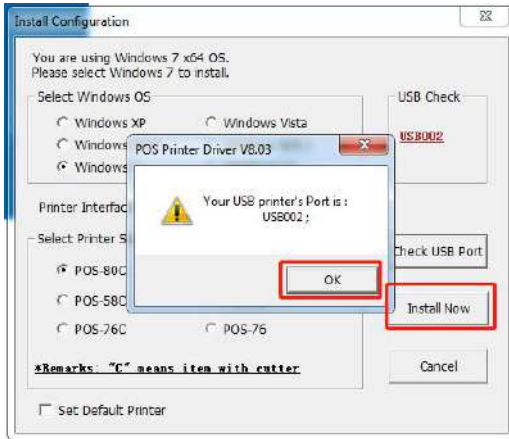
Install Configuration

You are using Windows 7 x64 OS.
Please select Windows 7 to install.

Select Windows OS

Windows XP

Windows Vista

Windows

Windows

USB Check

USB002

POS Printer Driver V8.03

Your USB printer's Port is :
USB002 ;

OK

Printer Interfac

Select Printer S

POS-80C

POS-58C

POS-76C

POS-76

Check USB Port

Install Now

*Remarks: "C" means item with cutter

Cancel

Set Default Printer